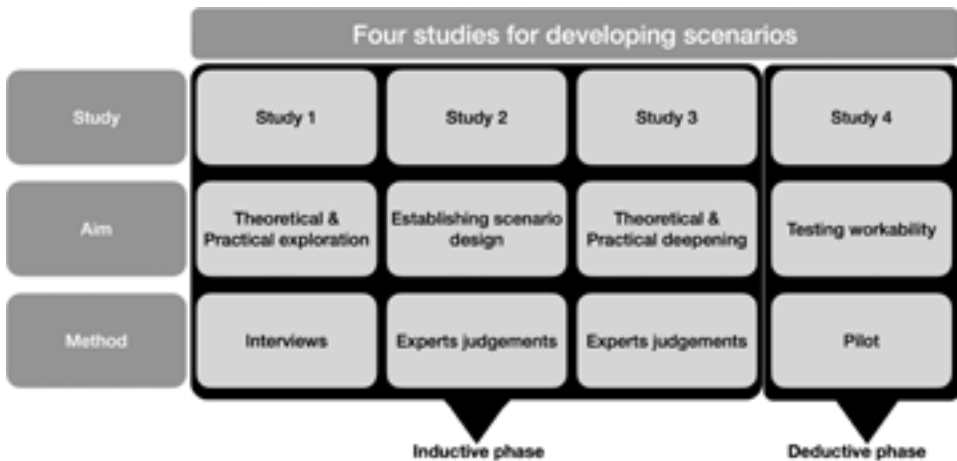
Four studies for developing scenarios

| | | | | |
|---|---|---|---|---|
| Study | Study 1 | Study 2 | Study 3 | Study 4 |
| Aim | Theoretical & Practical exploration | Establishing scenario design | Theoretical & Practical deepening | Testing workability |
| Method | Interviews | Experts judgements | Experts judgements | Pilot |

Inductive phase

Deductive phase